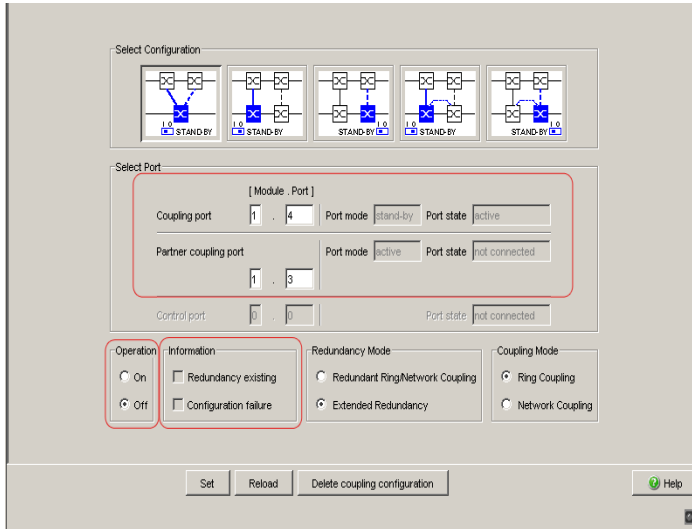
Select Configuration

I O STAND-BY
I O STAND-BY
STAND-BY I O
I O STAND-BY
STAND-BY I O

Select Port

[ Module . Port ]

Coupling port 1 . 4 Port mode stand-by Port state active

Partner coupling port Port mode active Port state not connected

1 . 3

Control port 0 . 0 Port state not connected

Operation
On
Off

Information
Redundancy existing
Configuration failure

Redundancy Mode
Redundant Ring/Network Coupling
Extended Redundancy

Coupling Mode
Ring Coupling
Network Coupling

Set
Reload
Delete coupling configuration
Help